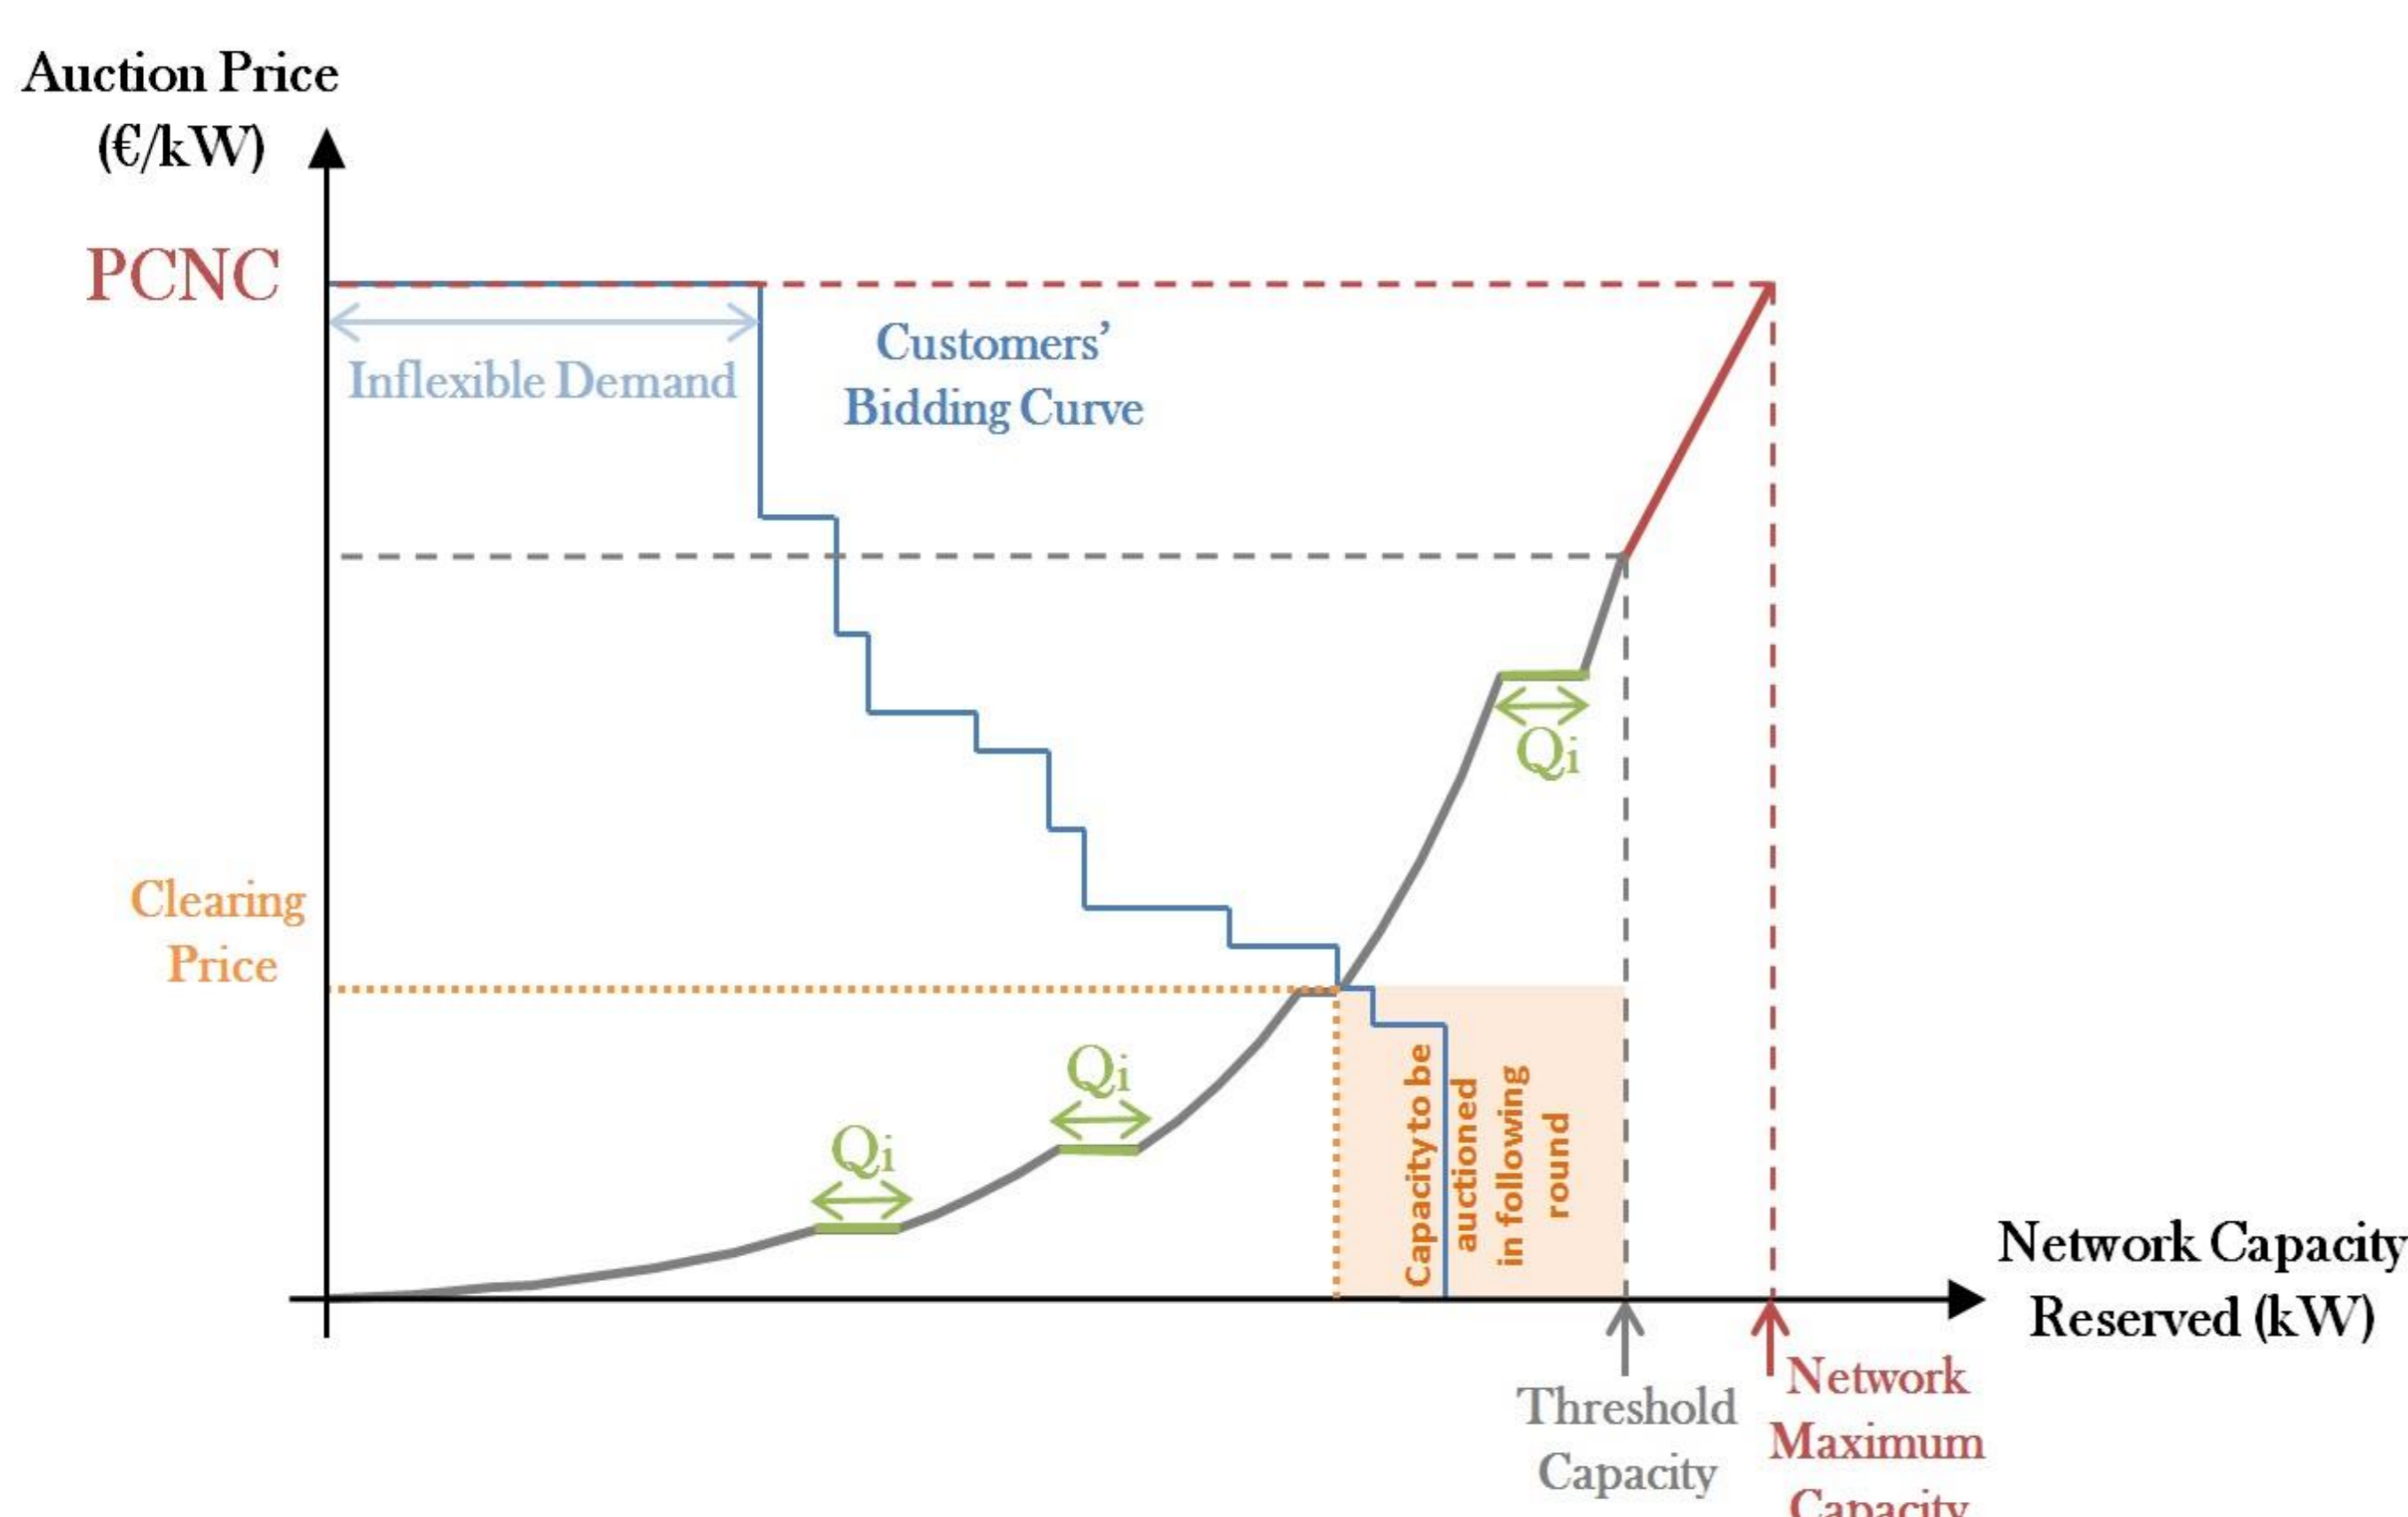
Auction Price (€/kW)

PCNC

Inflexible Demand

Customers' Bidding Curve

Qi

Clearing Price

Qi

Qi

Capacity to be auctioned in following round

Network Capacity Reserved (kW)

Threshold Capacity

Network Maximum Capacity